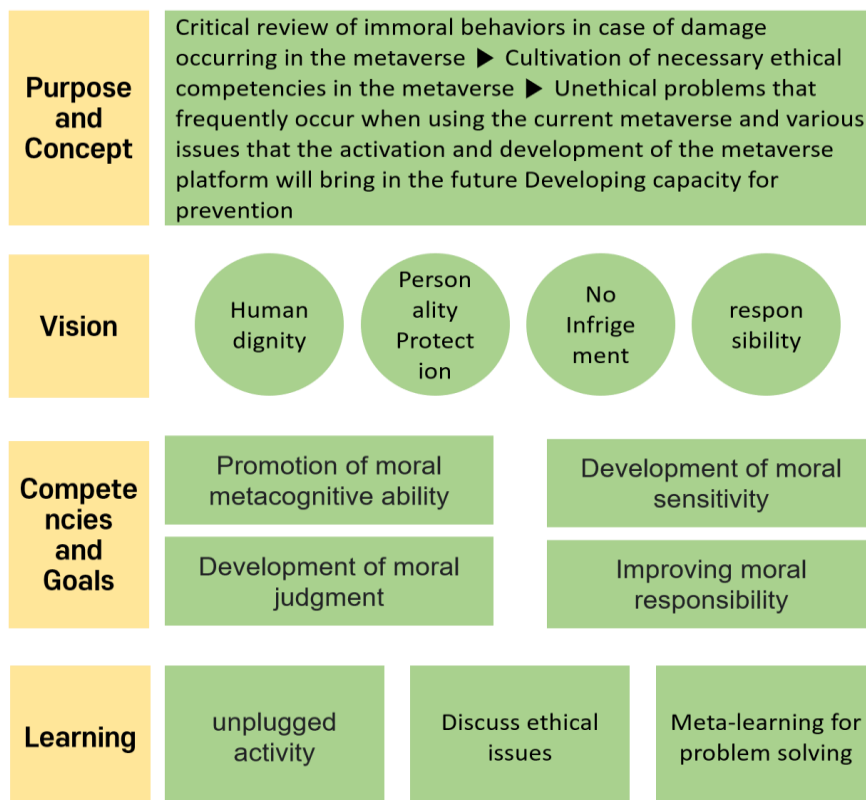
Purpose and Concept

Critical review of immoral behaviors in case of damage occurring in the metaverse ▶ Cultivation of necessary ethical competencies in the metaverse ▶ Unethical problems that frequently occur when using the current metaverse and various issues that the activation and development of the metaverse platform will bring in the future Developing capacity for prevention

Vision

Human dignity

Personality Protection

No Infringement

responsibility

Competencies and Goals

Promotion of moral metacognitive ability

Development of moral sensitivity

Development of moral judgment

Improving moral responsibility

Learning

unplugged activity

Discuss ethical issues

Meta-learning for problem solving